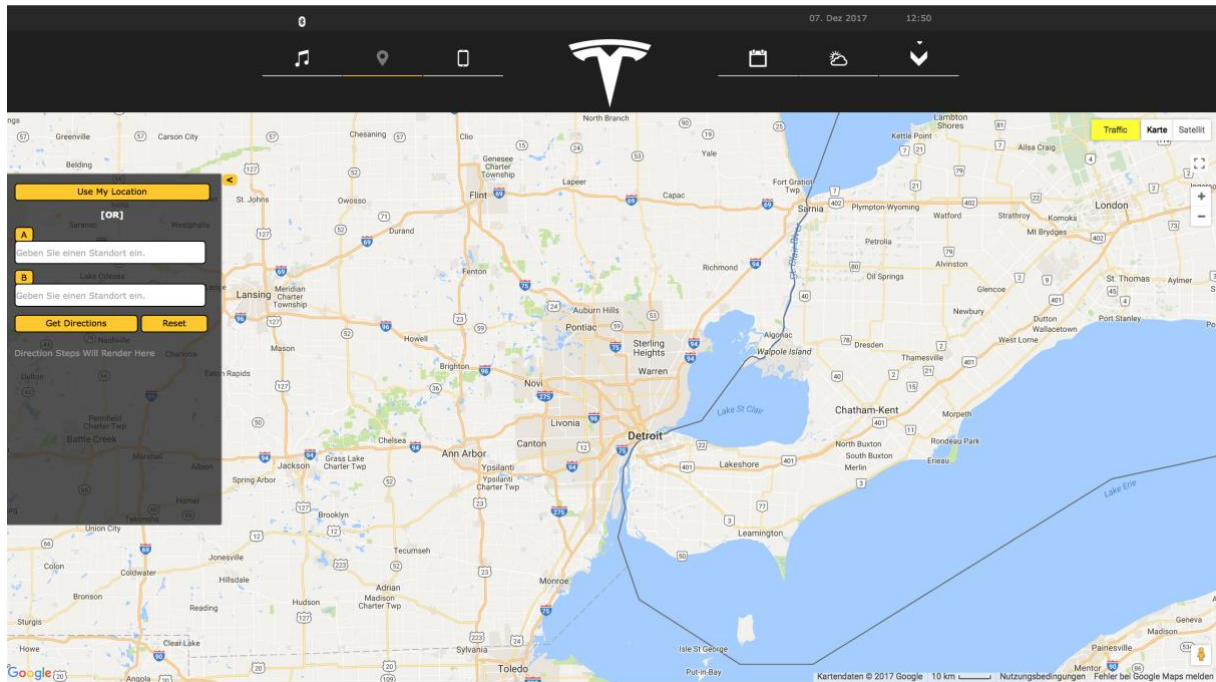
07. Dez 2017 12:50

Traffic Karte Satellit

Use My Location

[OR]

A

Geben Sie einen Standort ein.

B

Geben Sie einen Standort ein.

Get Directions Reset

Direction Steps Will Render Here

Greenville Carson City Belding St. Johns Owosso Durand Flint Lapeer Genesee Charter Township Chesaning Clio North Branch Yale Capac Fort Gratiot Twp Sarnia Plympton-Wyoming Watford Strathroy Komoka London Mt Brydges Kettle Point Lambton Shores Ailsa Craig Petrolia Alvinston Oil Springs Richmond Fenton Lansing Meridian Charter Township Mason Howell Brighton Auburn Hills Pontiac Sterling Heights Warren Novi Livonia Canton Detroit Algonac Walpole Island Lake St Clair Dresden Thamesville Chatham-Kent Morpeth North Buxton South Buxton Merlin Rondeau Park Erieau Lake Erie Glencoe Newbury Dutton Wallacetown West Lorne Port Stanley St. Thomas Aylmer Eaton Rapids Charlotte Battle Creek Jackson Grass Lake Charter Twp Chelsea Ann Arbor Ypsilanti Ypsilanti Charter Twp Spring Arbor Brooklyn Albion Lakeshore Leamington Tecumseh Adrian Madison Charter Twp Hudson Hillsdale Jonesville Coldwater Union City Colon Bronson Reading Sturgis Clear Lake Howe Angola Sylvania Toledo Monroe Isle St George Put-in-Bay Painesville Mentor Geneva Madison

Google

Kartendaten © 2017 Google 10 km Nutzungsbedingungen Fehler bei Google Maps melden